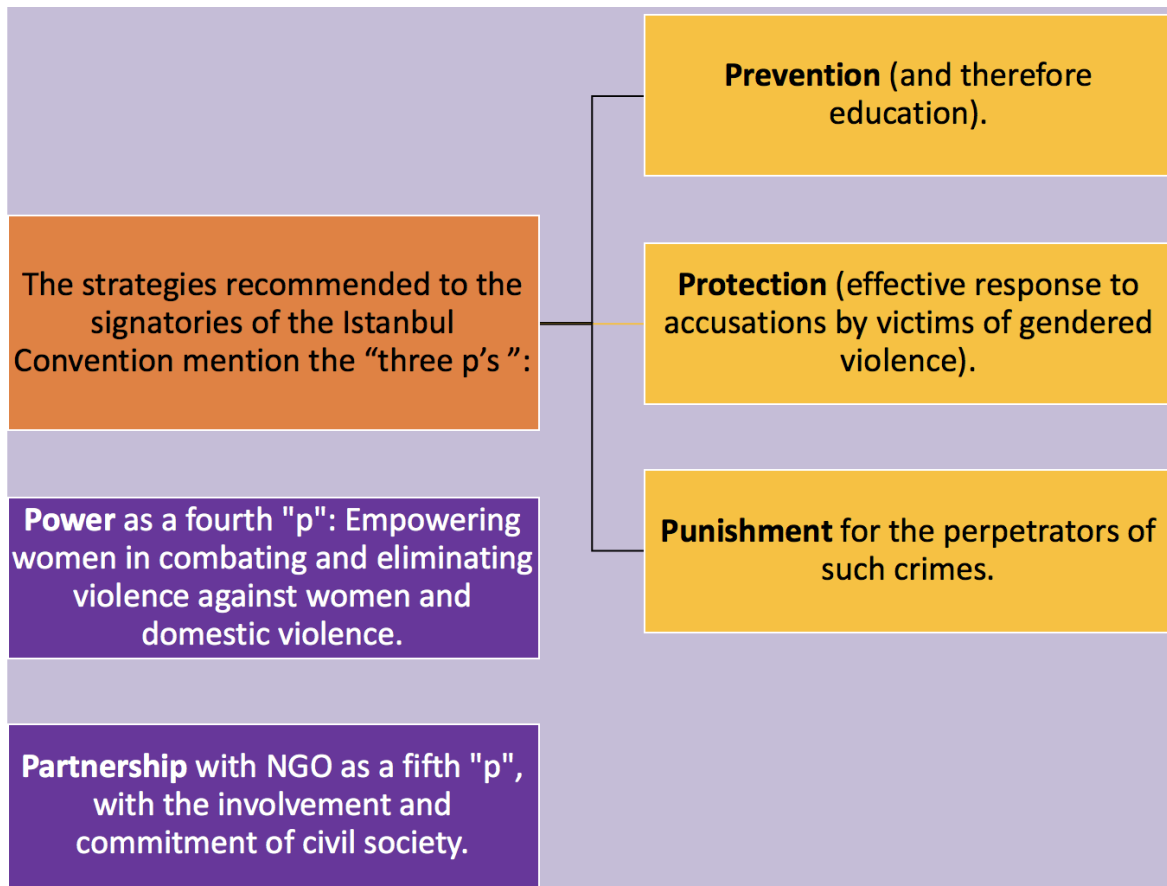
The strategies recommended to the signatories of the Istanbul Convention mention the “three p’s ”:

Prevention (and therefore education).

Protection (effective response to accusations by victims of gendered violence).

Punishment for the perpetrators of such crimes.

Power as a fourth "p": Empowering women in combating and eliminating violence against women and domestic violence.

Partnership with NGO as a fifth "p", with the involvement and commitment of civil society.